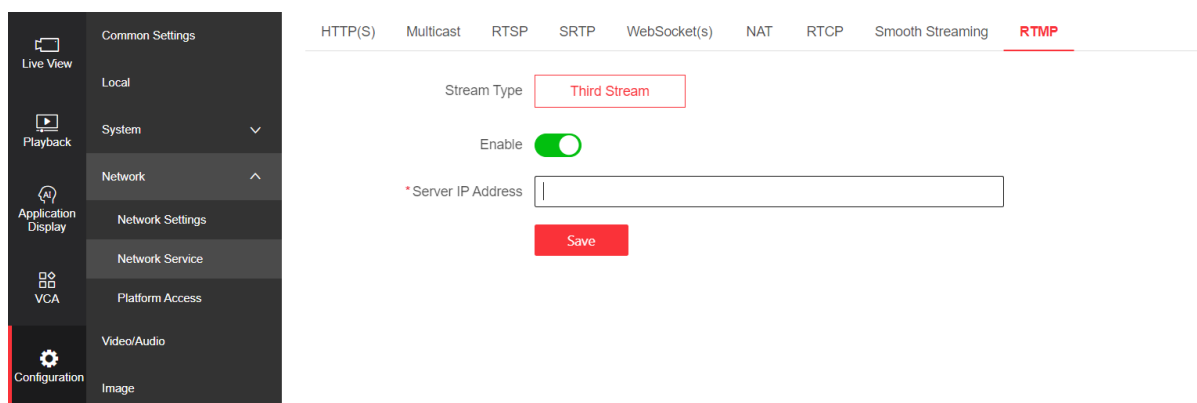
Live View

Playback

AI

Application Display

VCA

Configuration

Common Settings

Local

System

Network

Network Settings

Network Service

Platform Access

Video/Audio

Image

HTTP(S) Multicast RTSP SRTP WebSocket(s) NAT RTCP Smooth Streaming RTMP

Stream Type Third Stream

Enable

*Server IP Address

Save